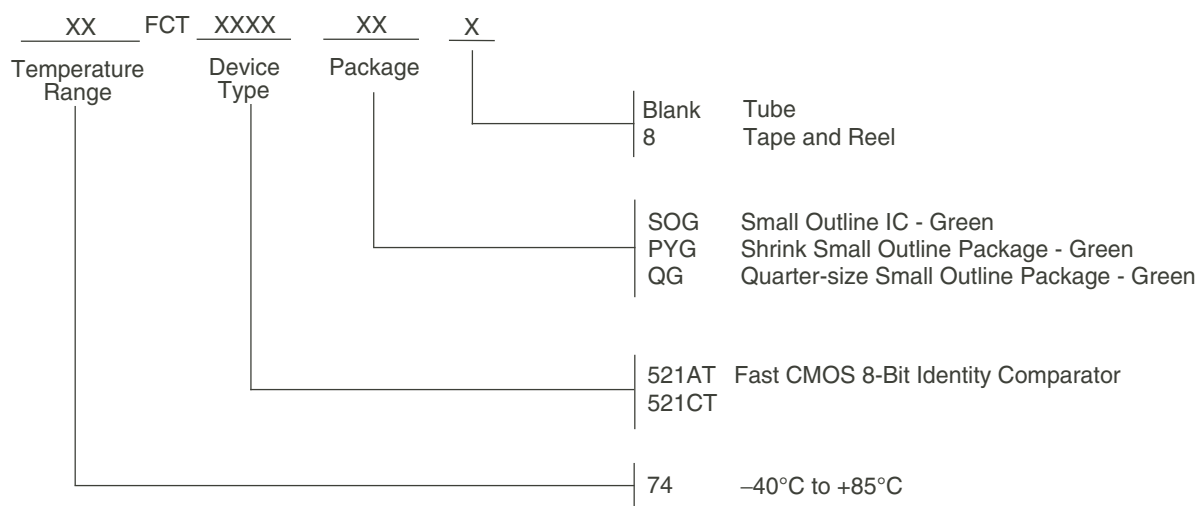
XX FCT XXXX XX X

Temperature Range

Device Type

Package

Blank Tube
8 Tape and Reel

SOG Small Outline IC - Green
PYG Shrink Small Outline Package - Green
QG Quarter-size Small Outline Package - Green

521AT Fast CMOS 8-Bit Identity Comparator
521CT

74 –40°C to +85°C